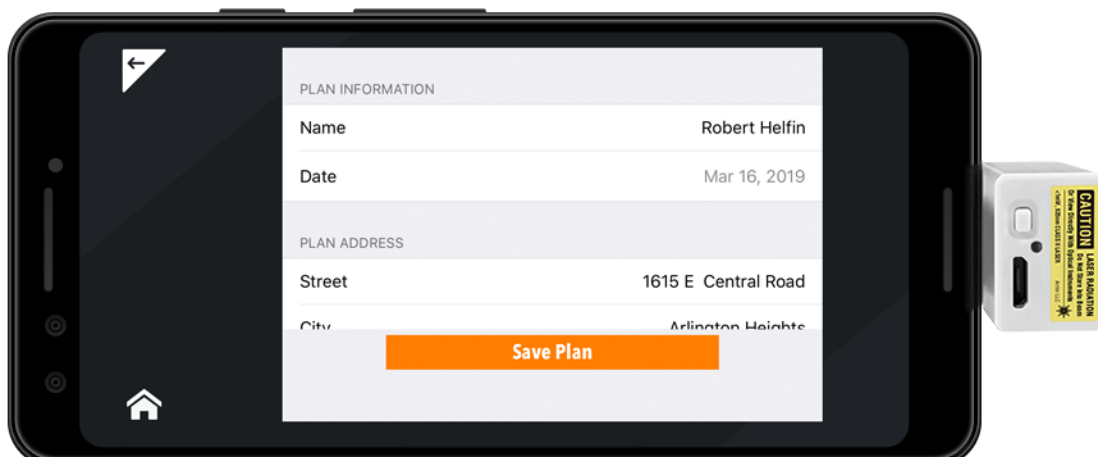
PLAN INFORMATION

Name Robert Helfin

Date Mar 16, 2019

PLAN ADDRESS

Street 1615 E Central Road

City Arlington Heights

Save Plan

CAUTION LASER RADIATION Do Not Stare Into Beam Or View Directly With Optical Instruments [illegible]